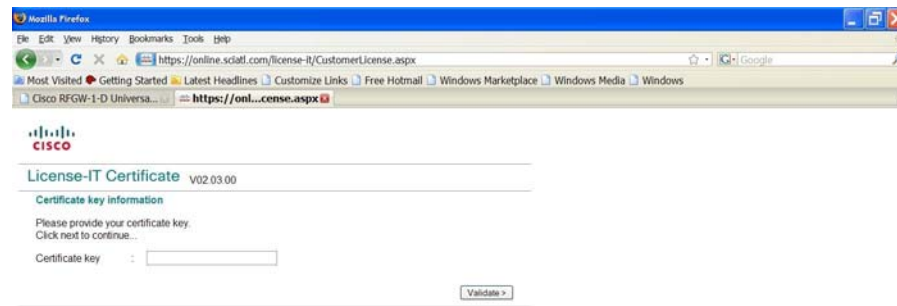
Mozilla Firefox

File Edit View History Bookmarks Tools Help

https://online.sciatl.com/license-it/CustomerLicense.aspx

Google

Most Visited Getting Started Latest Headlines Customize Links Free Hotmail Windows Marketplace Windows Media Windows

Cisco RFGW-1-D Universa... https://onl...cense.aspx

cisco

License-IT Certificate V02.03.00

Certificate key information

Please provide your certificate key.
Click next to continue...

Certificate key :

Validate >